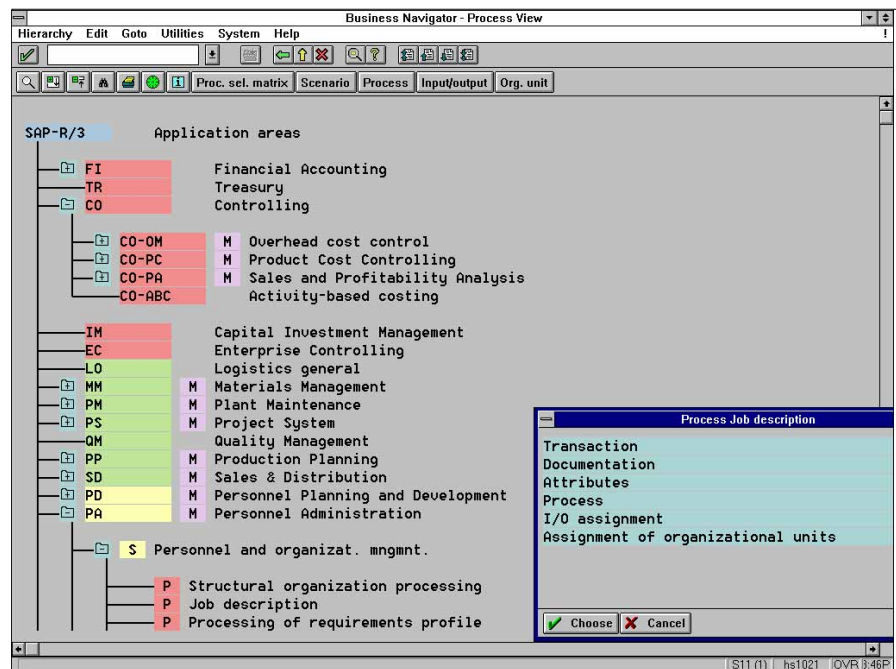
Business Navigator - Process View

Hierarchy Edit Goto Utilities System Help

Proc. sel. matrix Scenario Process Input/output Org. unit

SAP-R/3 Application areas

FI Financial Accounting
TR Treasury
CO Controlling

CO-OM M Overhead cost control
CO-PC M Product Cost Controlling
CO-PA M Sales and Profitability Analysis
CO-ABC Activity-based costing

IM Capital Investment Management
EC Enterprise Controlling
LO Logistics general
MM M Materials Management
PM M Plant Maintenance
PS M Project System
QM Quality Management
PP M Production Planning
SD M Sales & Distribution
PD M Personnel Planning and Development
PA M Personnel Administration

S Personnel and organizat. mngmnt.

P Structural organization processing
P Job description
P Processing of requirements profile

Process Job description

Transaction
Documentation
Attributes
Process
I/O assignment
Assignment of organizational units

Choose Cancel

S11 (1) hs1021 OVR 3:46P